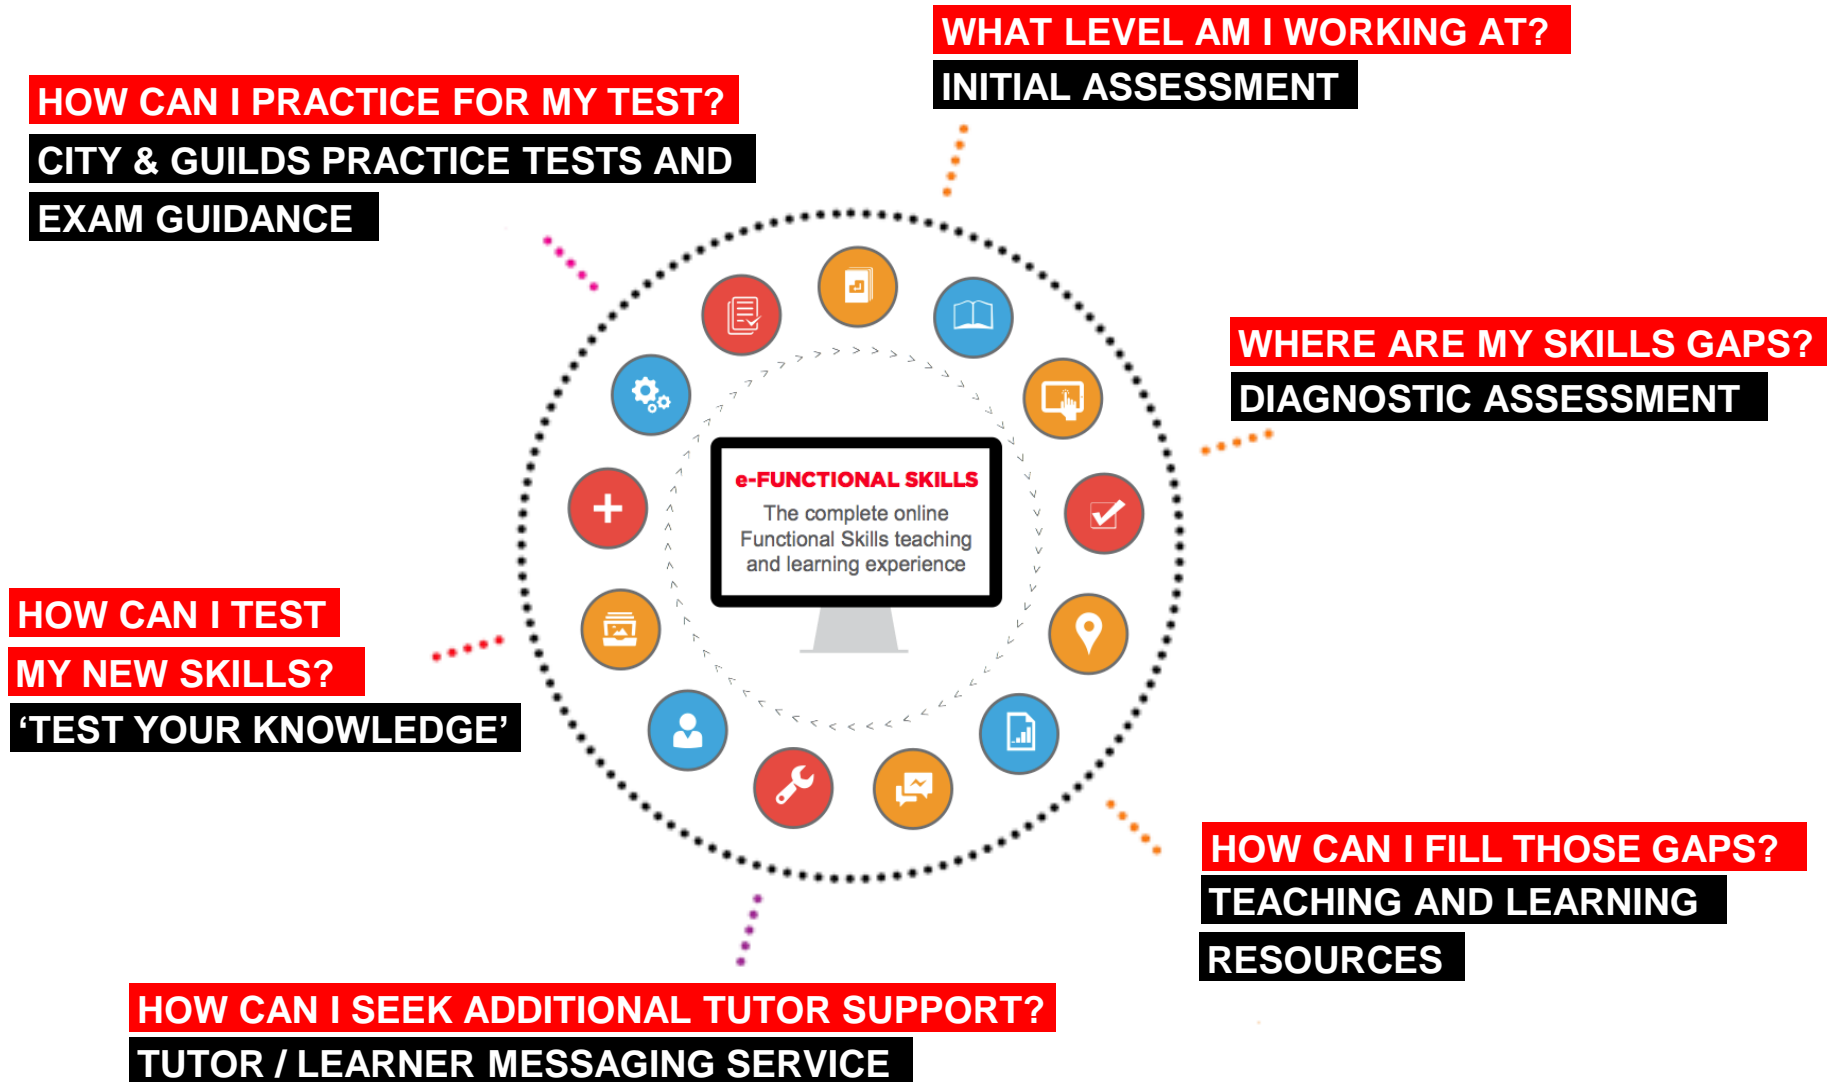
HOW CAN I PRACTICE FOR MY TEST?
CITY & GUILDS PRACTICE TESTS AND EXAM GUIDANCE

WHAT LEVEL AM I WORKING AT?
INITIAL ASSESSMENT

WHERE ARE MY SKILLS GAPS?
DIAGNOSTIC ASSESSMENT

e-FUNCTIONAL SKILLS
The complete online Functional Skills teaching and learning experience

HOW CAN I TEST MY NEW SKILLS?
'TEST YOUR KNOWLEDGE'

HOW CAN I FILL THOSE GAPS?
TEACHING AND LEARNING RESOURCES

HOW CAN I SEEK ADDITIONAL TUTOR SUPPORT?
TUTOR / LEARNER MESSAGING SERVICE